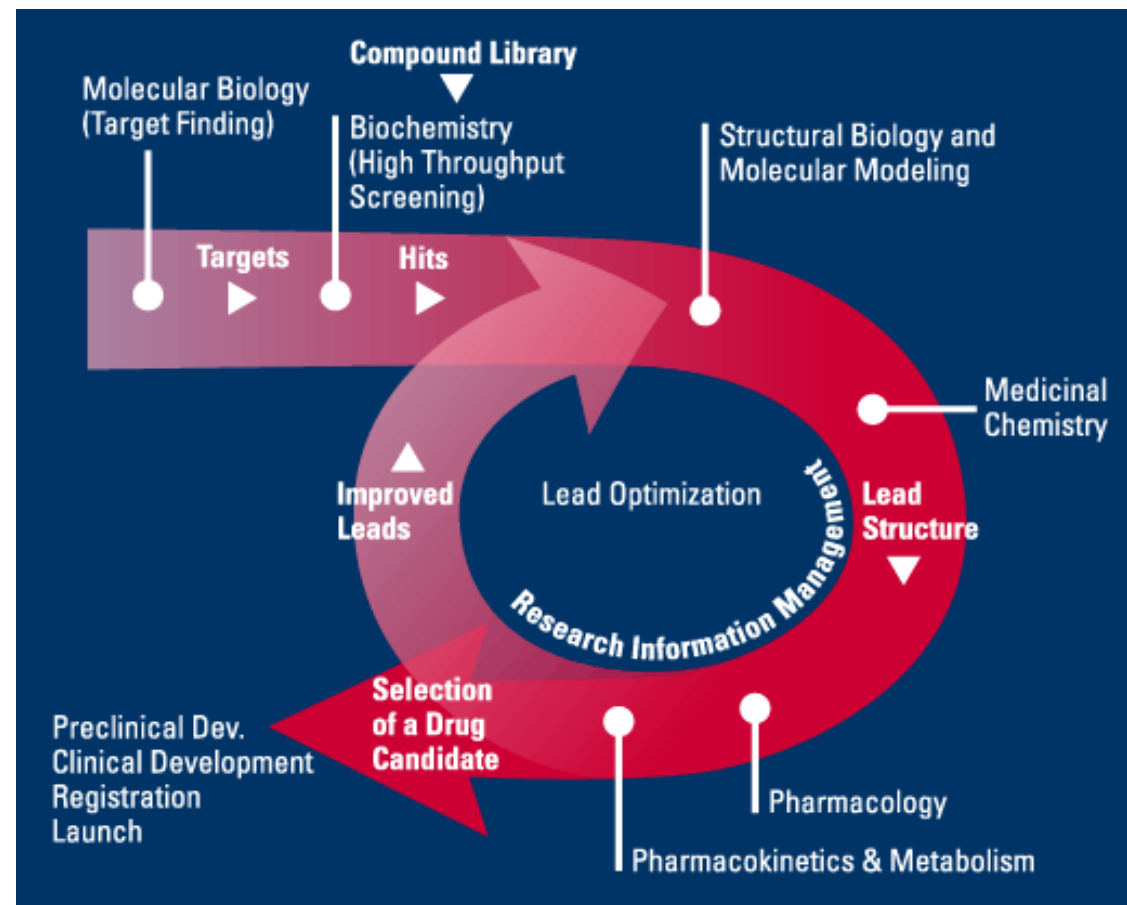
Compound Library

Molecular Biology (Target Finding)

Biochemistry (High Throughput Screening)

Structural Biology and Molecular Modeling

Targets

Hits

Medicinal Chemistry

Improved Leads

Lead Optimization

Lead Structure

Research Information Management

Selection of a Drug Candidate

Preclinical Dev.
Clinical Development
Registration
Launch

Pharmacology

Pharmacokinetics & Metabolism